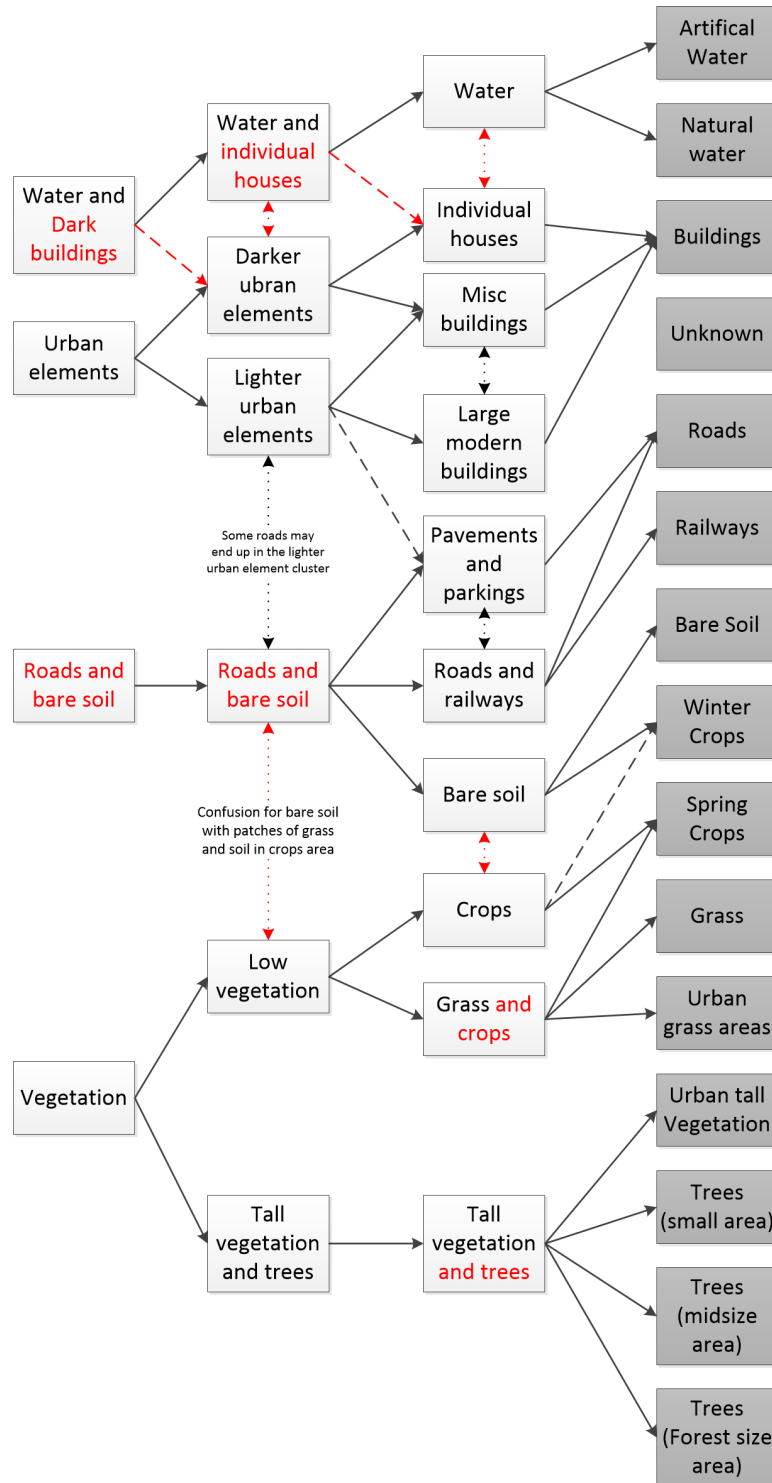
Water and Dark buildings

Urban elements

Roads and bare soil

Vegetation

Water and individual houses

Darker ubran elements

Lighter urban elements

Some roads may end up in the lighter urban element cluster

Roads and bare soil

Confusion for bare soil with patches of grass and soil in crops area

Low vegetation

Tall vegetation and trees

Water

Individual houses

Misc buildings

Large modern buildings

Pavements and parkings

Roads and railways

Bare soil

Crops

Grass and crops

Tall vegetation and trees

Artifical Water

Natural water

Buildings

Unknown

Roads

Railways

Bare Soil

Winter Crops

Spring Crops

Grass

Urban grass areas

Urban tall Vegetation

Trees (small area)

Trees (midsize area)

Trees (Forest size area)